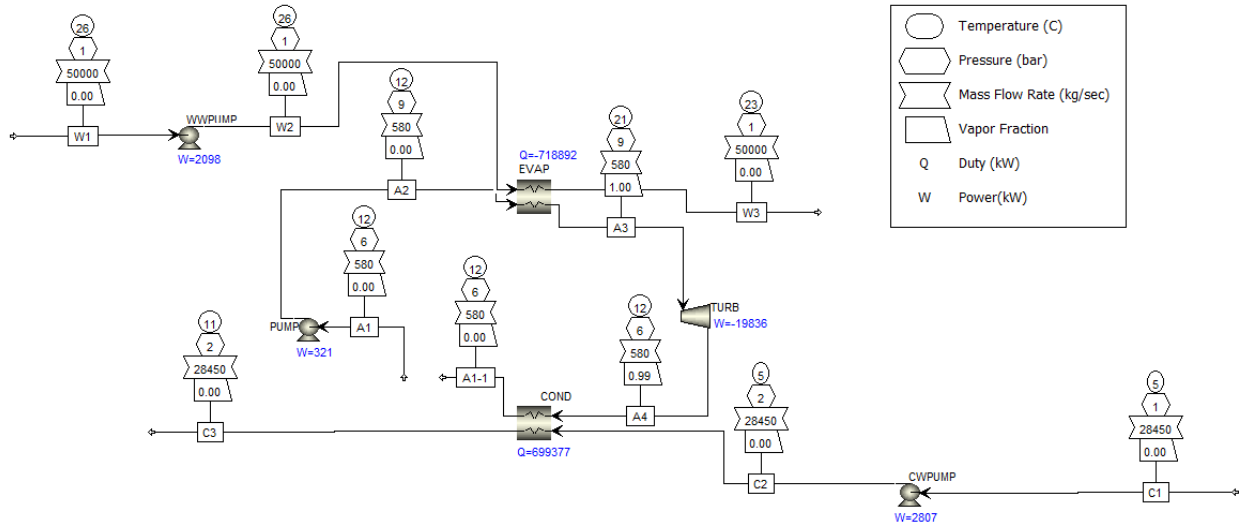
26
1
50000
0.00
W1

WWPUMP
W=2098

26
1
50000
0.00
W2

12
9
580
0.00
A2

Q=-718892
EVAP

21
9
580
1.00
A3

23
1
50000
0.00
W3

Temperature (C)
Pressure (bar)
Mass Flow Rate (kg/sec)
Vapor Fraction
Q Duty (kW)
W Power(kW)

12
6
580
0.00
A1
PUMP
W=321

12
6
580
0.00
A1-1

12
6
580
0.99
A4

TURB
W=-19836

11
2
28450
0.00
C3

COND
Q=699377

5
2
28450
0.00
C2

CWPUMP
W=2807

5
1
28450
0.00
C1